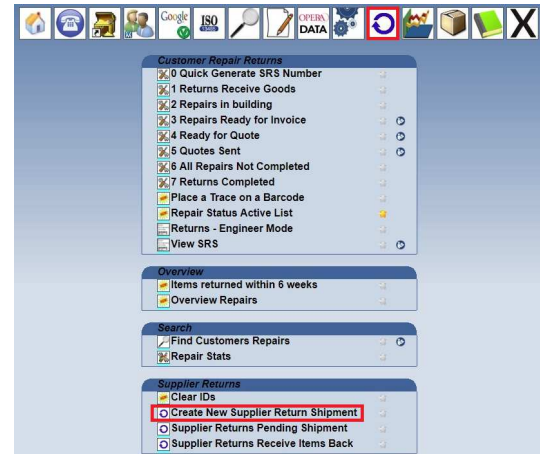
Google ISO OPERA DATA X

Customer Repair Returns
0 Quick Generate SRS Number
1 Returns Receive Goods
2 Repairs in building
3 Repairs Ready for Invoice
4 Ready for Quote
5 Quotes Sent
6 All Repairs Not Completed
7 Returns Completed
Place a Trace on a Barcode
Repair Status Active List
Returns - Engineer Mode
View SRS

Overview
Items returned within 6 weeks
Overview Repairs

Search
Find Customers Repairs
Repair Stats

Supplier Returns
Clear IDs
Create New Supplier Return Shipment
Supplier Returns Pending Shipment
Supplier Returns Receive Items Back